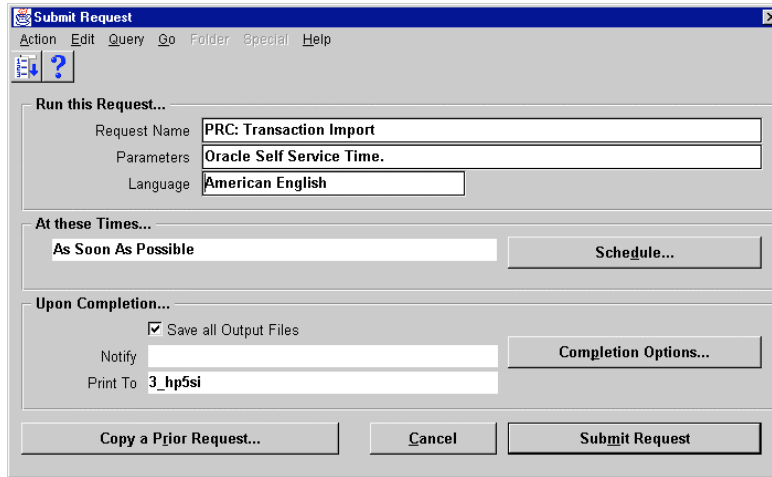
Submit Request

Action Edit Query Go Folder Special Help

Run this Request...

Request Name PRC: Transaction Import

Parameters Oracle Self Service Time.

Language American English

At these Times...

As Soon As Possible

Schedule...

Upon Completion...

☑ Save all Output Files

Notify

Completion Options...

Print To 3_hp5si

Copy a Prior Request...

Cancel

Submit Request